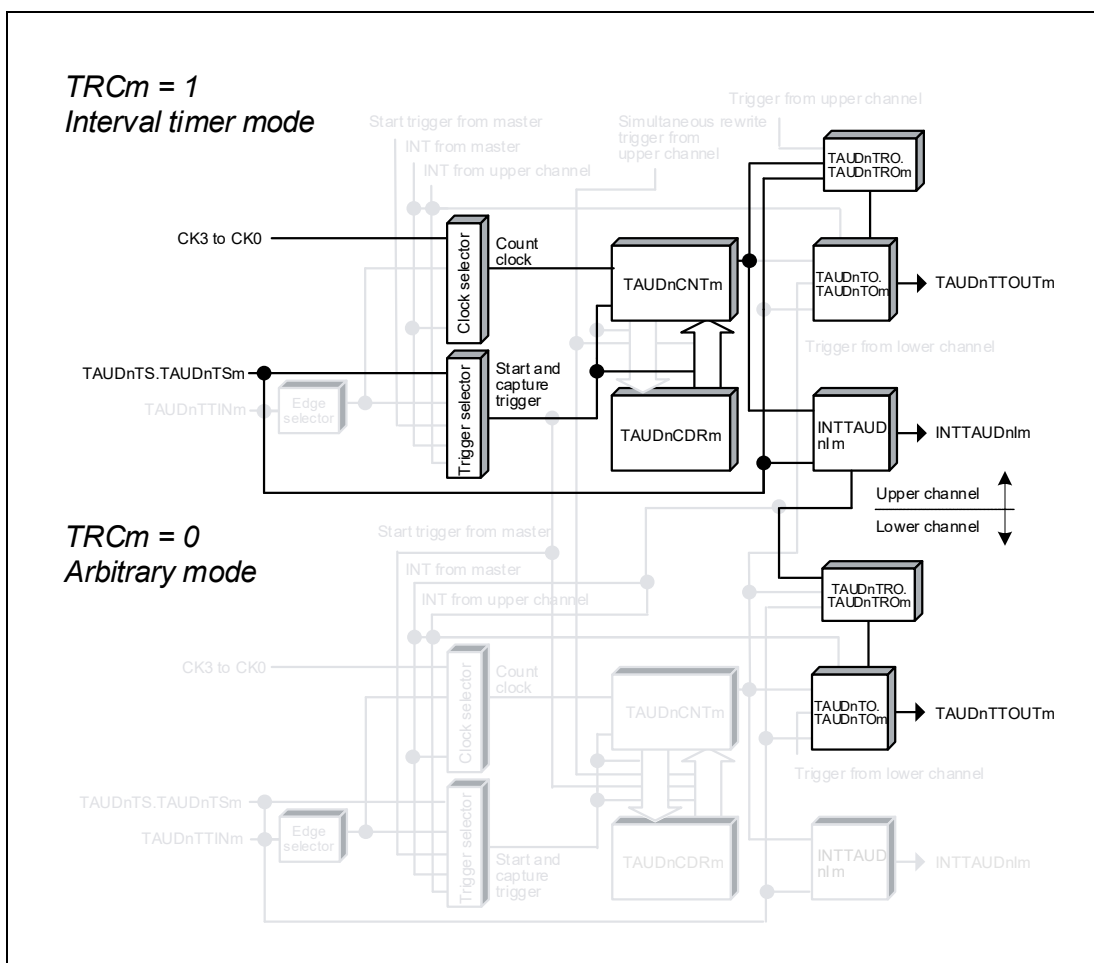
TRCm = 1
Interval timer mode

Trigger from upper channel

Start trigger from master

Simultaneous rewrite trigger from upper channel

INT from master

INT from upper channel

TAUDnTRO.
TAUDnTROm

CK3 to CK0

Clock selector

Count clock

TAUDnCNTm

TAUDnTO.
TAUDnTOm

TAUDnTTOUTm

Trigger from lower channel

TAUDnTS.TAUDnTSm

Trigger selector

Start and capture trigger

TAUDnTTINm

Edge selector

TAUDnCDRm

INTTAUD
nIm

INTTAUDnIm

Upper channel

Lower channel

TRCm = 0
Arbitrary mode

Start trigger from master

INT from master

INT from upper channel

TAUDnTRO.
TAUDnTROm

CK3 to CK0

Clock selector

Count clock

TAUDnCNTm

TAUDnTO.
TAUDnTOm

TAUDnTTOUTm

Trigger from lower channel

TAUDnTS.TAUDnTSm

TAUDnTTINm

Edge selector

Trigger selector

TAUDnCDRm

INTTAUD
nIm

INTTAUDnIm

Start and capture trigger